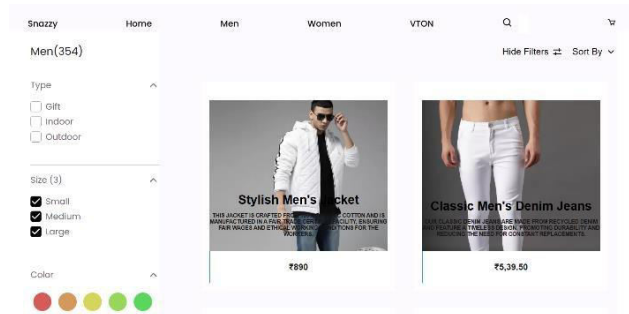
Snazzy Home Men Women VTON

Men(354)

Hide Filters Sort By

Type

Gift

Indoor

Outdoor

Size (3)

Small

Medium

Large

Color

Stylish Men's Jacket

THIS JACKET IS CRAFTED FROM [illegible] COTTON AND IS MANUFACTURED IN A FAIR TRADE CERTIFIED FACILITY, ENSURING FAIR WAGES AND ETHICAL WORKING CONDITIONS FOR THE WORKERS.

₹890

Classic Men's Denim Jeans

OUR CLASSIC DENIM JEANS ARE MADE FROM RECYCLED DENIM AND FEATURE A TIMELESS DESIGN, PROMOTING DURABILITY AND REDUCING THE NEED FOR CONSTANT REPLACEMENTS.

₹5,39.50